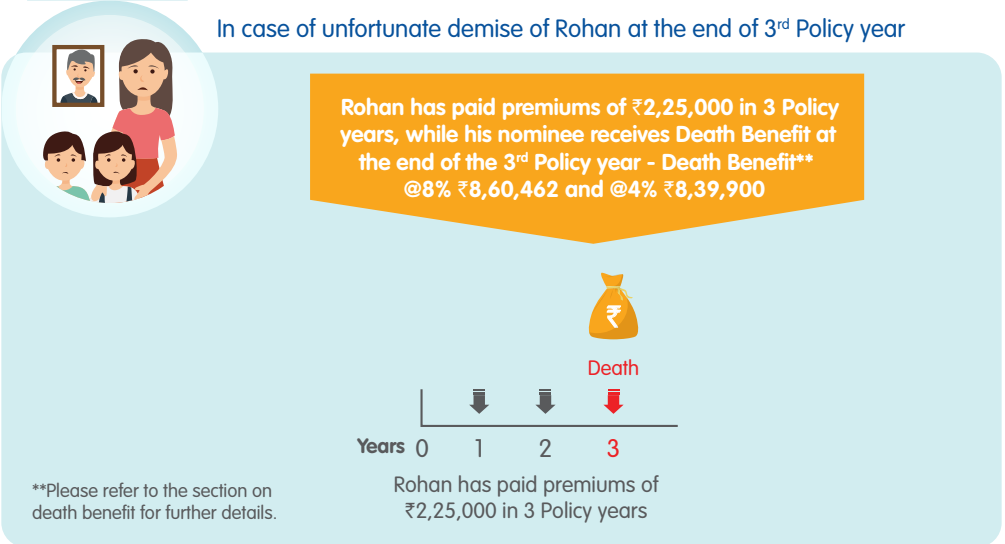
In case of unfortunate demise of Rohan at the end of 3$^{rd}$ Policy year

Rohan has paid premiums of ₹2,25,000 in 3 Policy years, while his nominee receives Death Benefit at the end of the 3$^{rd}$ Policy year - Death Benefit** @8% ₹8,60,462 and @4% ₹8,39,900

₹

Death

Years 0 1 2 3

Rohan has paid premiums of ₹2,25,000 in 3 Policy years

**Please refer to the section on death benefit for further details.